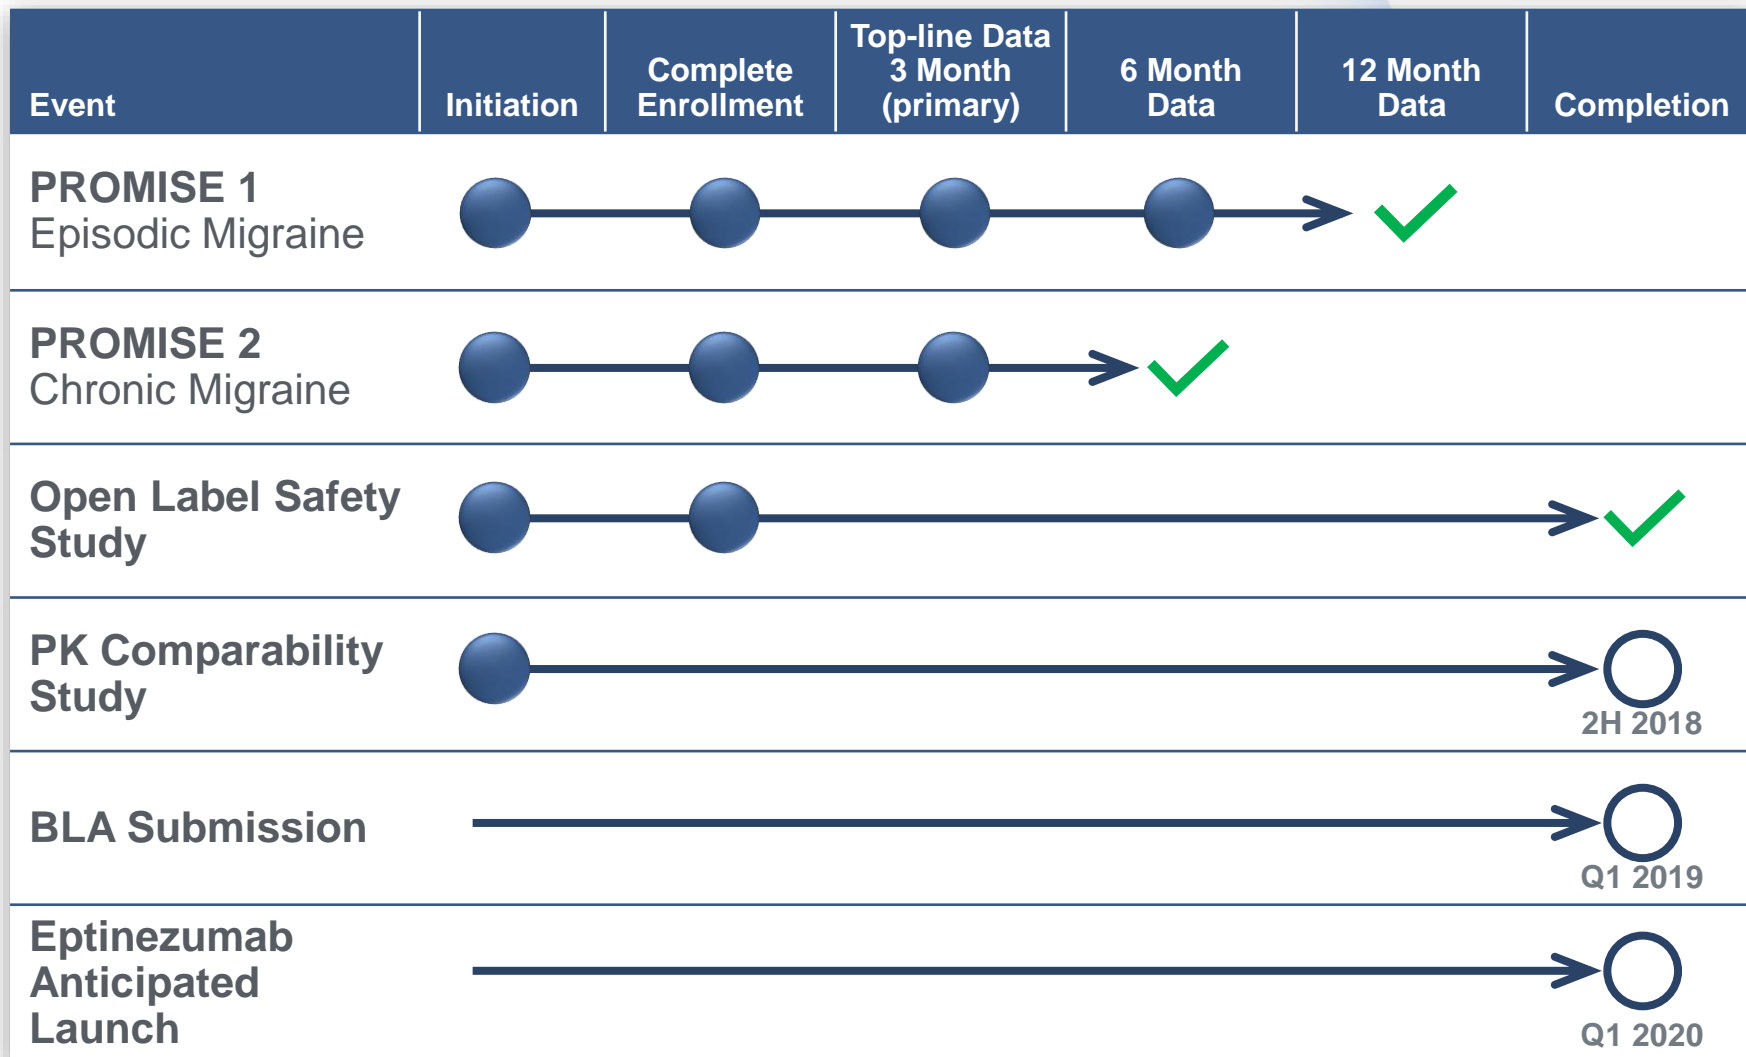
| Event | Initiation | Complete Enrollment | Top-line Data 3 Month (primary) | 6 Month Data | 12 Month Data | Completion |
|---|---|---|---|---|---|---|
| PROMISE 1 Episodic Migraine | | | | | | |
| PROMISE 2 Chronic Migraine | | | | | | |
| Open Label Safety Study | | | | | | |
| PK Comparability Study | | | | | | 2H 2018 |
| BLA Submission | | | | | | Q1 2019 |
| Eptinezumab Anticipated Launch | | | | | | Q1 2020 |